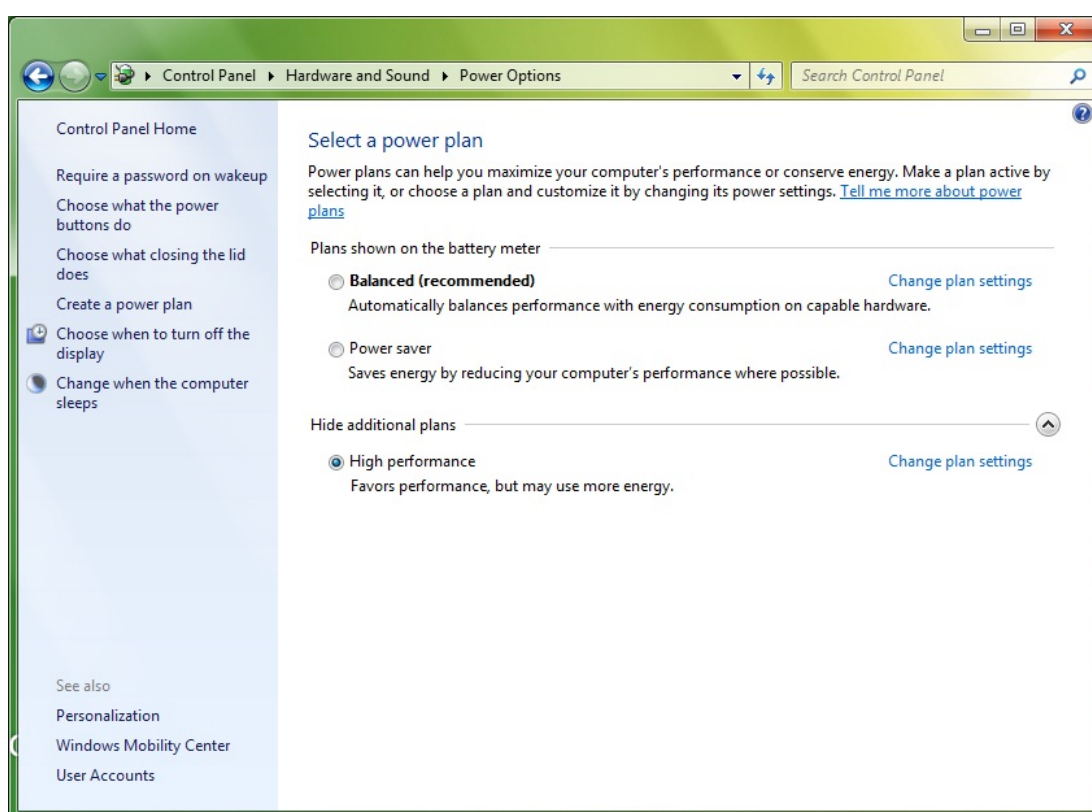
Control Panel ▸ Hardware and Sound ▸ Power Options

Search Control Panel

Control Panel Home

Require a password on wakeup

Choose what the power buttons do

Choose what closing the lid does

Create a power plan

Choose when to turn off the display

Change when the computer sleeps

See also

Personalization

Windows Mobility Center

User Accounts

Select a power plan

Power plans can help you maximize your computer's performance or conserve energy. Make a plan active by selecting it, or choose a plan and customize it by changing its power settings. Tell me more about power plans

Plans shown on the battery meter

Balanced (recommended)

Change plan settings

Automatically balances performance with energy consumption on capable hardware.

Power saver

Change plan settings

Saves energy by reducing your computer's performance where possible.

Hide additional plans

High performance

Change plan settings

Favors performance, but may use more energy.